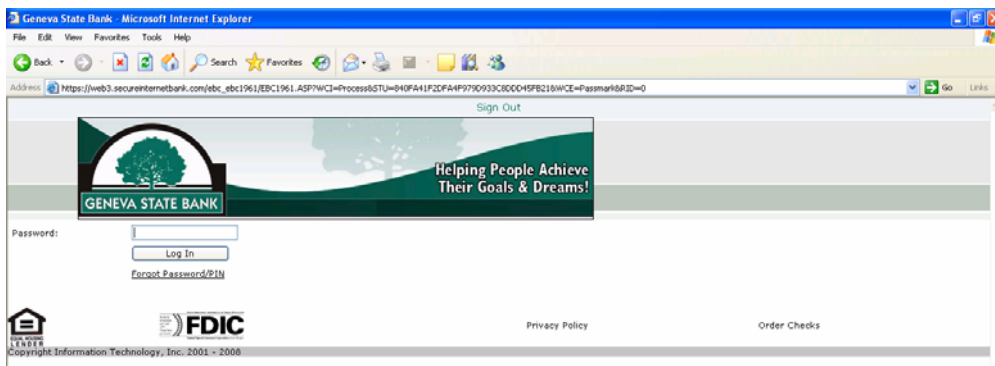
Geneva State Bank - Microsoft Internet Explorer

File Edit View Favorites Tools Help

Back Search Favorites

Address https://web3.secureinternetbank.com/ebc_ebc1961/EBC1961.ASP?WCI=Process&STU=840FA41F2DFA4F979D933C8DDD45FB21&WCE=Passmark&RID=0 Go Links

Sign Out

GENEVA STATE BANK

Helping People Achieve Their Goals & Dreams!

Password:

Log In

Forgot Password/PIN

EQUAL HOUSING LENDER

FDIC

Privacy Policy

Order Checks

Copyright Information Technology, Inc. 2001 - 2008